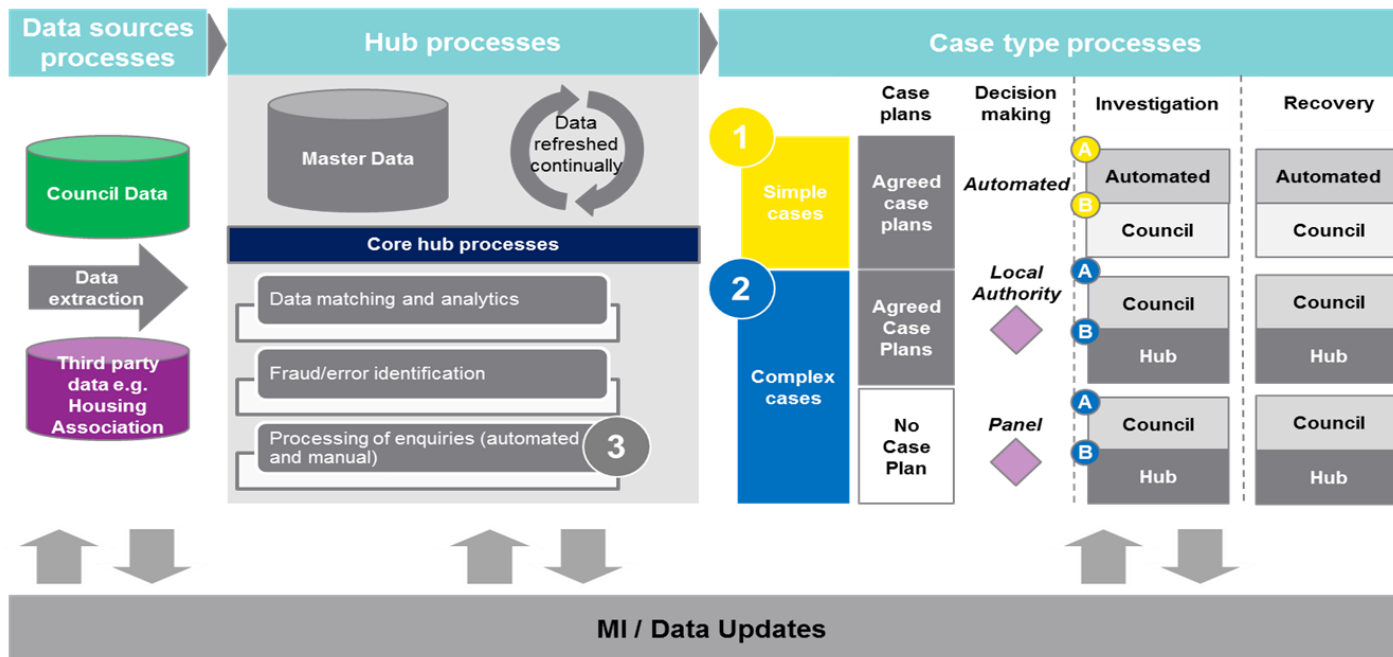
Data sources processes

Hub processes

Case type processes

Council Data

Data extraction

Third party data e.g. Housing Association

Master Data

Data refreshed continually

Core hub processes

Data matching and analytics

Fraud/error identification

Processing of enquiries (automated and manual)

3

Case plans

Decision making

Investigation

Recovery

1

Simple cases

Agreed case plans

Automated

A

Automated

B

Council

Automated

Council

2

Complex cases

Agreed Case Plans

Local Authority

A

Council

B

Hub

Council

Hub

No Case Plan

Panel

A

Council

B

Hub

Council

Hub

MI / Data Updates